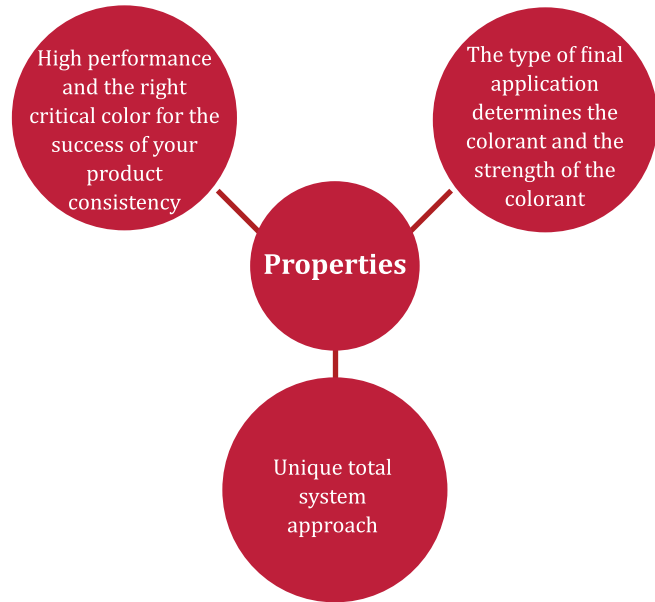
High performance and the right critical color for the success of your product consistency

The type of final application determines the colorant and the strength of the colorant

Properties

Unique total system approach